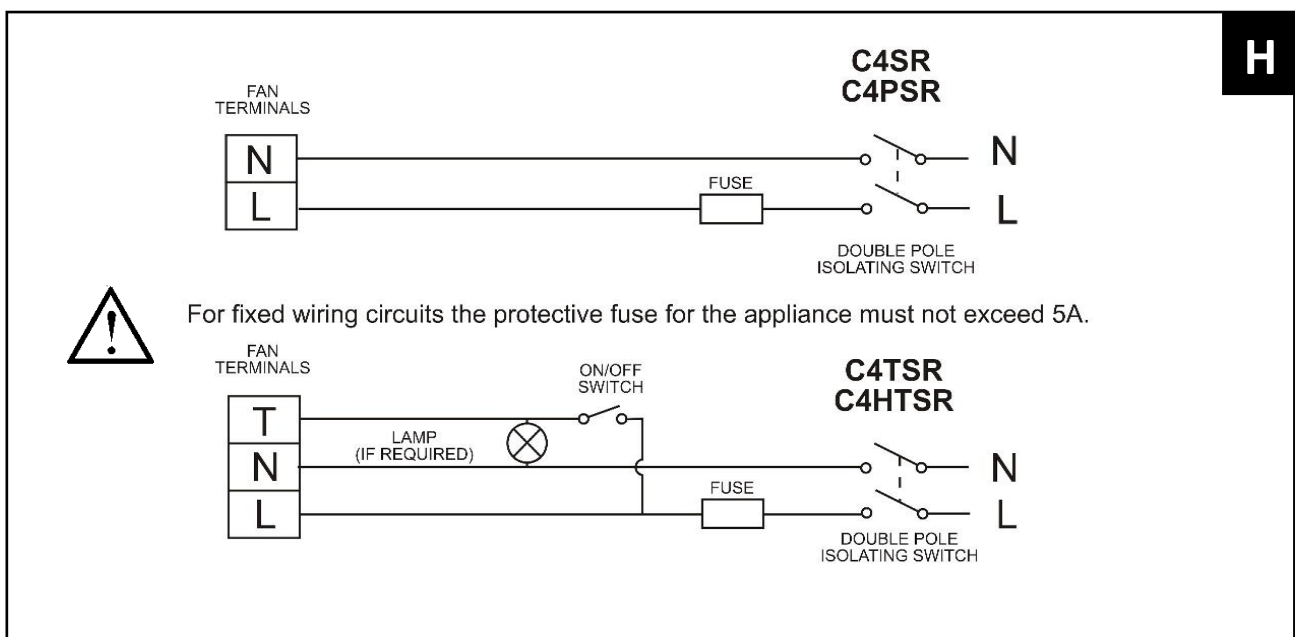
H

C4SR
C4PSR

FAN
TERMINALS

N
L

FUSE

N
L

DOUBLE POLE
ISOLATING SWITCH

For fixed wiring circuits the protective fuse for the appliance must not exceed 5A.

FAN
TERMINALS

ON/OFF
SWITCH

C4TSR
C4HTSR

T
N
L

LAMP
(IF REQUIRED)

FUSE

N
L

DOUBLE POLE
ISOLATING SWITCH